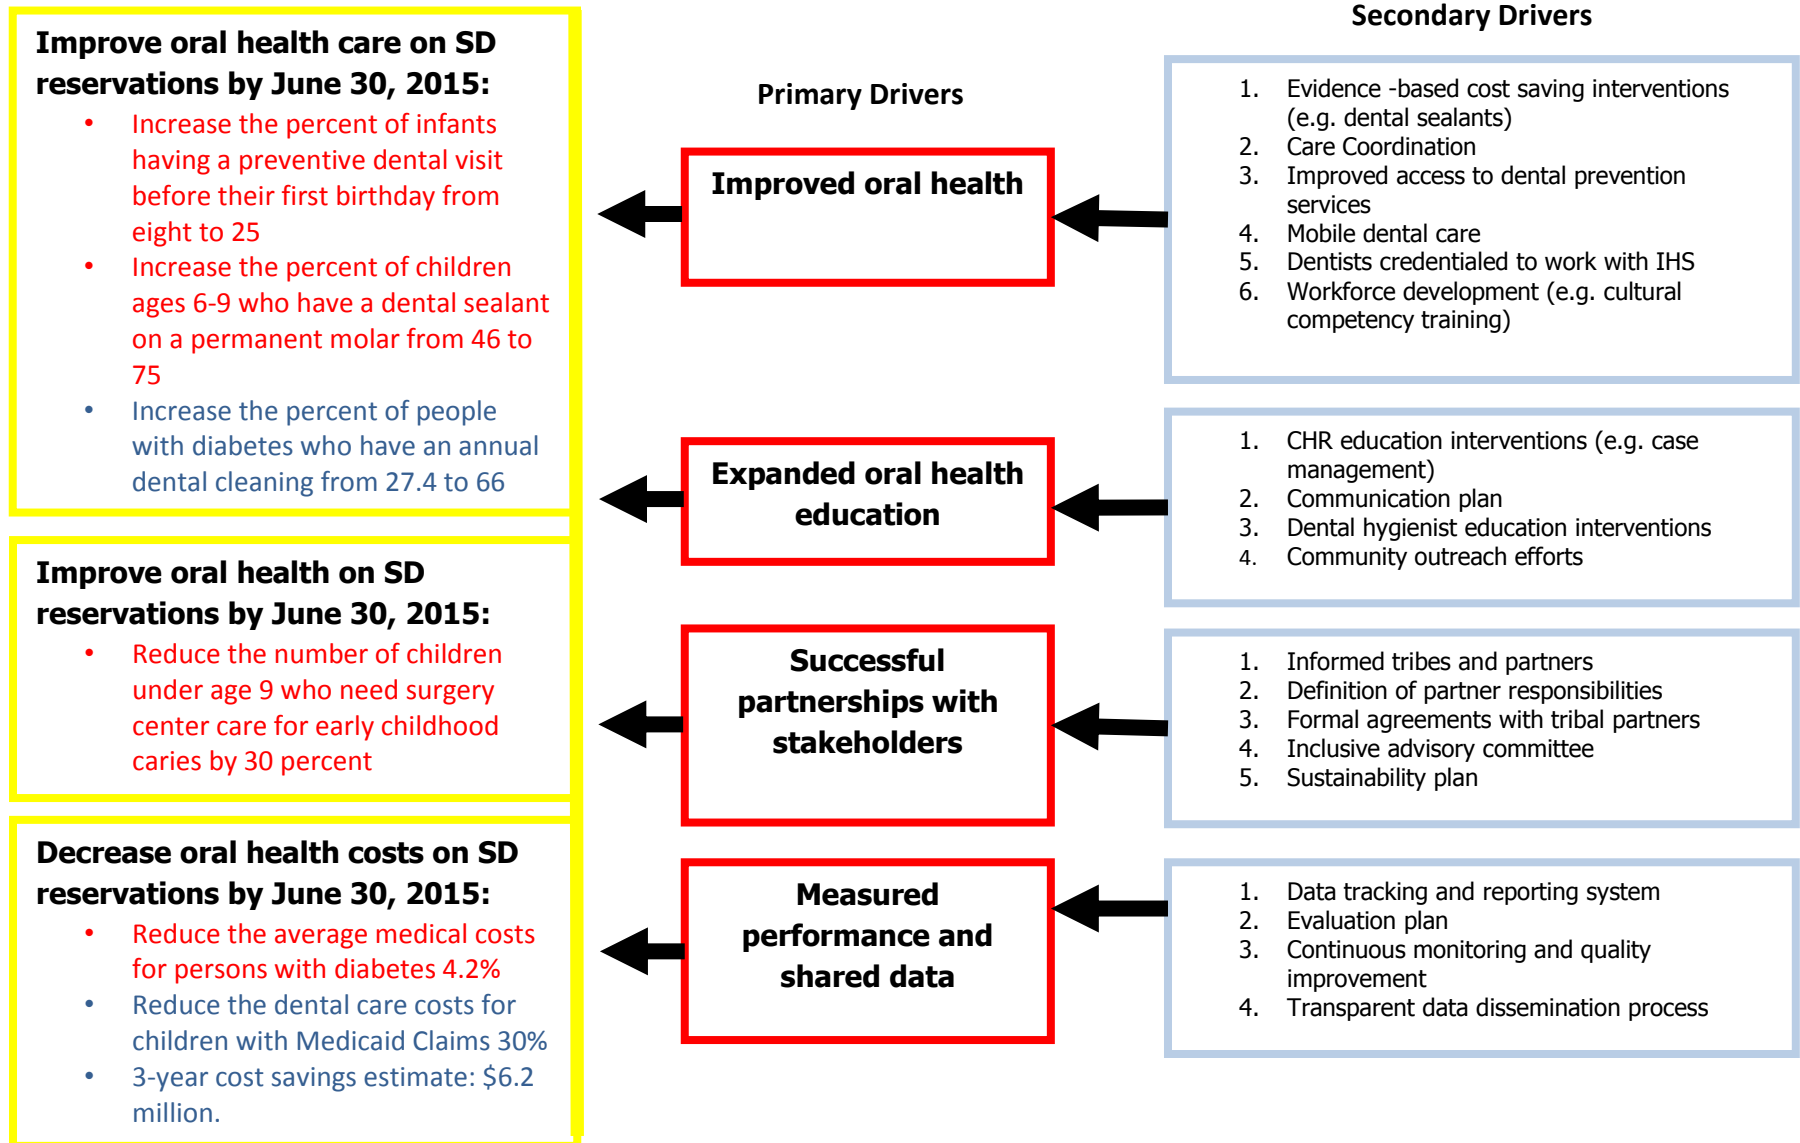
Improve oral health care on SD reservations by June 30, 2015:

- Increase the percent of infants having a preventive dental visit before their first birthday from eight to 25
- Increase the percent of children ages 6-9 who have a dental sealant on a permanent molar from 46 to 75
- Increase the percent of people with diabetes who have an annual dental cleaning from 27.4 to 66

Improve oral health on SD reservations by June 30, 2015:

- Reduce the number of children under age 9 who need surgery center care for early childhood caries by 30 percent

Decrease oral health costs on SD reservations by June 30, 2015:

- Reduce the average medical costs for persons with diabetes 4.2%
- Reduce the dental care costs for children with Medicaid Claims 30%
- 3-year cost savings estimate: $6.2 million.

Primary Drivers

Improved oral health

Expanded oral health education

Successful partnerships with stakeholders

Measured performance and shared data

Secondary Drivers

1. Evidence -based cost saving interventions (e.g. dental sealants)
2. Care Coordination
3. Improved access to dental prevention services
4. Mobile dental care
5. Dentists credentialed to work with IHS
6. Workforce development (e.g. cultural competency training)

1. CHR education interventions (e.g. case management)
2. Communication plan
3. Dental hygienist education interventions
4. Community outreach efforts

1. Informed tribes and partners
2. Definition of partner responsibilities
3. Formal agreements with tribal partners
4. Inclusive advisory committee
5. Sustainability plan

1. Data tracking and reporting system
2. Evaluation plan
3. Continuous monitoring and quality improvement
4. Transparent data dissemination process